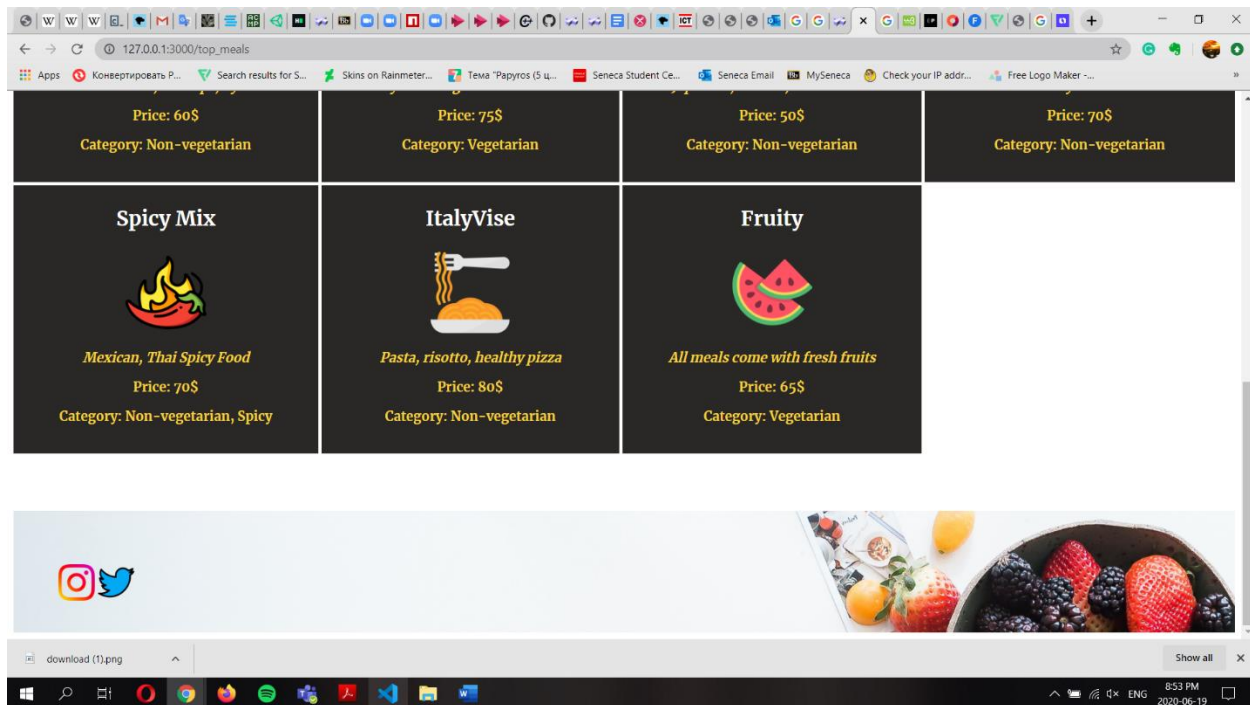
127.0.0.1:3000/top_meals

Apps Конвертировать Р... Search results for S... Skins on Rainmeter... Тема "Papyros (5 ц... Seneca Student Ce... Seneca Email MySeneca Check your IP addr... Free Logo Maker -...

Price: 60$

Category: Non-vegetarian

Price: 75$

Category: Vegetarian

Price: 50$

Category: Non-vegetarian

Price: 70$

Category: Non-vegetarian

Spicy Mix

Mexican, Thai Spicy Food

Price: 70$

Category: Non-vegetarian, Spicy

ItalyVise

Pasta, risotto, healthy pizza

Price: 80$

Category: Non-vegetarian

Fruity

All meals come with fresh fruits

Price: 65$

Category: Vegetarian

download (1).png

Show all

ENG 8:53 PM 2020-06-19